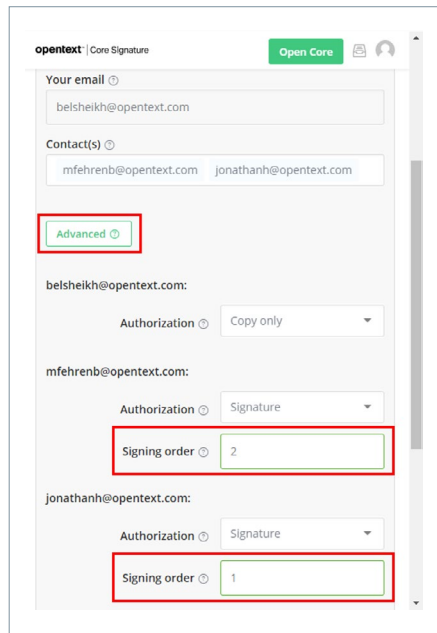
opentext™ | Core Signature

Open Core

Your email ⓘ

belsheikh@opentext.com

Contact(s) ⓘ

mfehrenb@opentext.com jonathanh@opentext.com

Advanced ⓘ

belsheikh@opentext.com:

Authorization ⓘ Copy only

mfehrenb@opentext.com:

Authorization ⓘ Signature

Signing order ⓘ 2

jonathanh@opentext.com:

Authorization ⓘ Signature

Signing order ⓘ 1